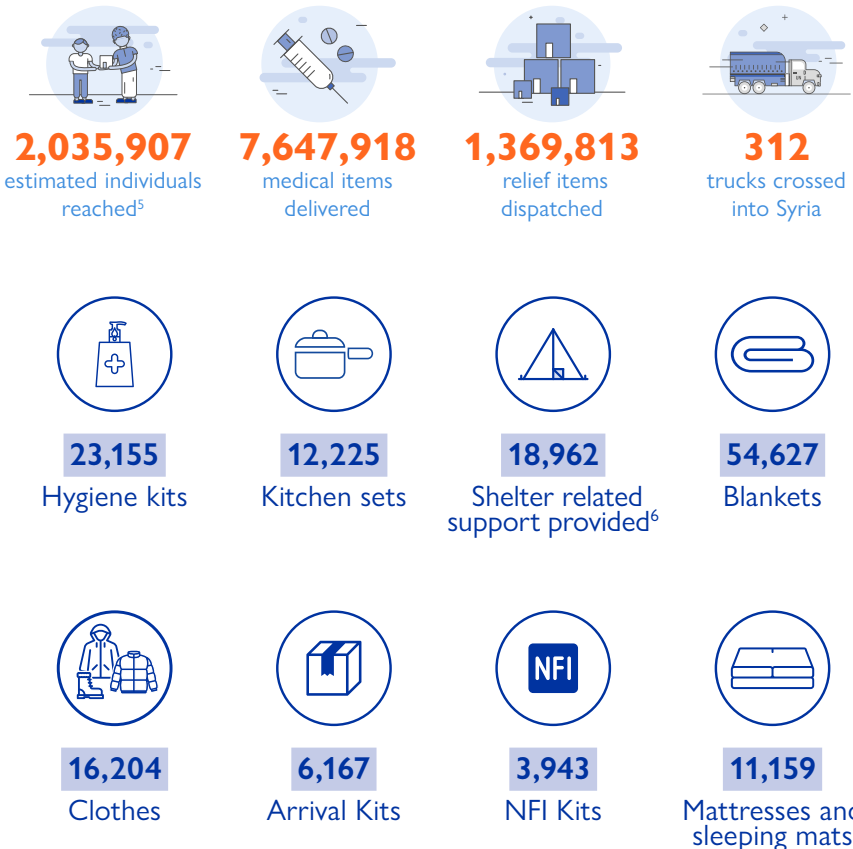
2,035,907
estimated individuals reached$^5$

7,647,918
medical items delivered

1,369,813
relief items dispatched

312
trucks crossed into Syria

23,155
Hygiene kits

12,225
Kitchen sets

18,962
Shelter related support provided$^6$

54,627
Blankets

NFI

16,204
Clothes

6,167
Arrival Kits

3,943
NFI Kits

11,159
Mattresses and sleeping mats